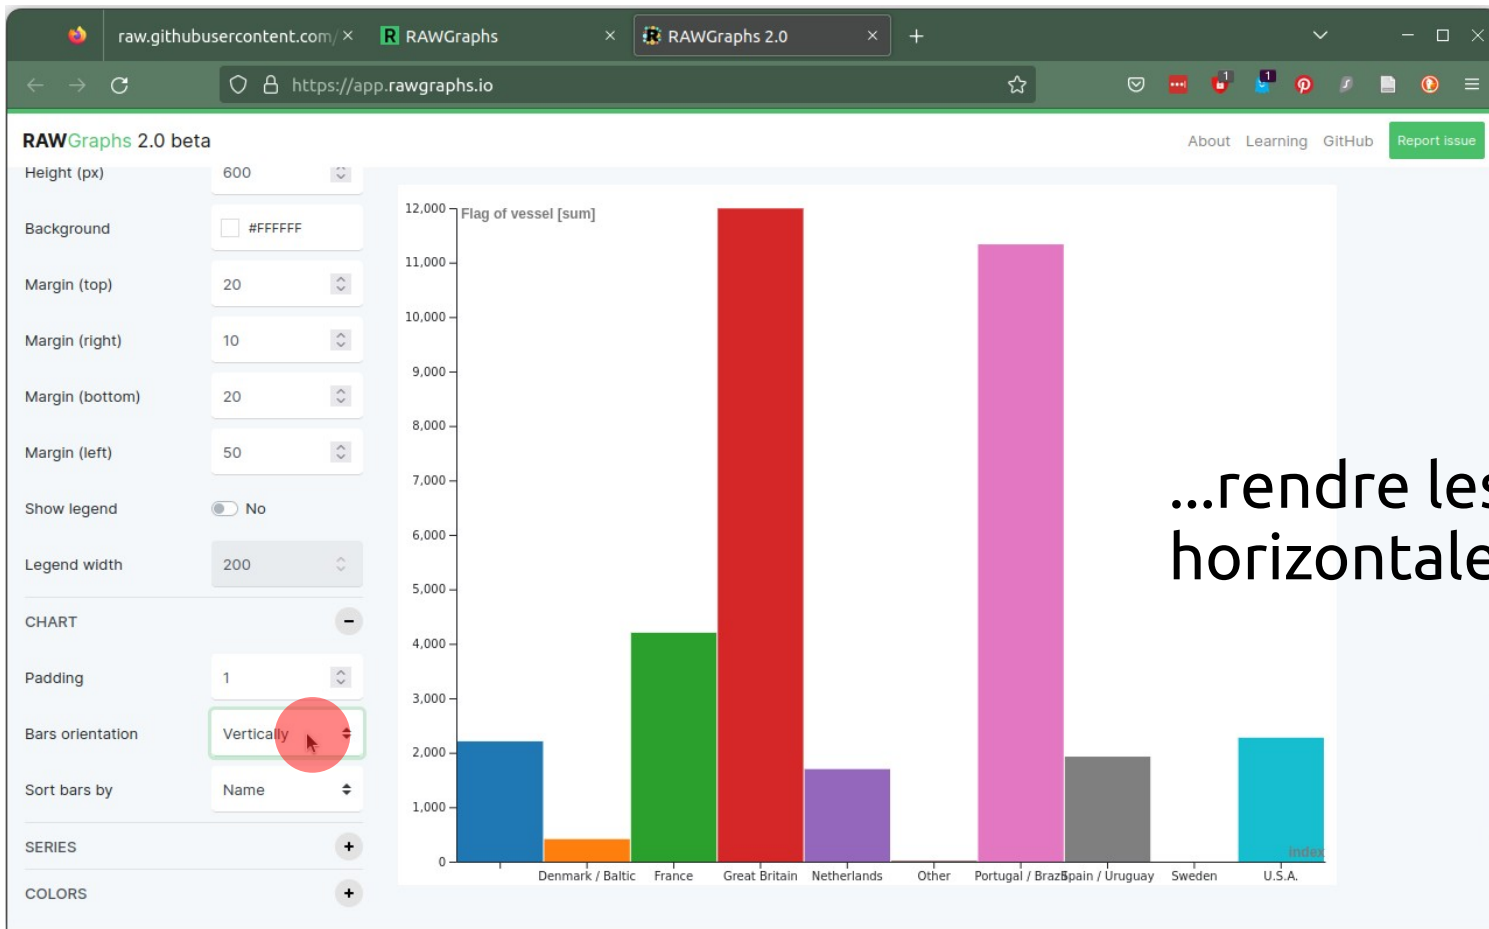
raw.githubusercontent.com/ ×
RAWGraphs ×
RAWGraphs 2.0 ×
+
https://app.rawgraphs.io

RAWGraphs 2.0 beta
About Learning GitHub Report issue

Height (px) 600
Background #FFFFFF
Margin (top) 20
Margin (right) 10
Margin (bottom) 20
Margin (left) 50
Show legend No
Legend width 200
CHART
Padding 1
Bars orientation Vertically
Sort bars by Name
SERIES
COLORS

Flag of vessel [sum]
12,000
11,000
10,000
9,000
8,000
7,000
6,000
5,000
4,000
3,000
2,000
1,000
0
Denmark / Baltic
France
Great Britain
Netherlands
Other
Portugal / Brazil
Spain / Uruguay
Sweden
U.S.A.
index

...rendre les
horizontale